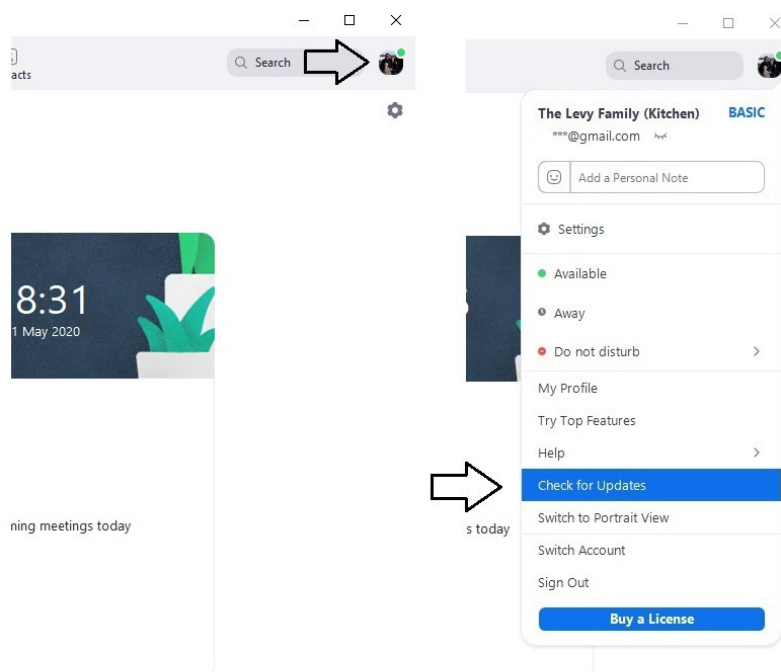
acts

Search

8:31
1 May 2020

ning meetings today

Search

The Levy Family (Kitchen) BASIC
***@gmail.com

Add a Personal Note

Settings

Available

Away

Do not disturb

My Profile

Try Top Features

Help

Check for Updates

Switch to Portrait View

Switch Account

Sign Out

Buy a License

s today